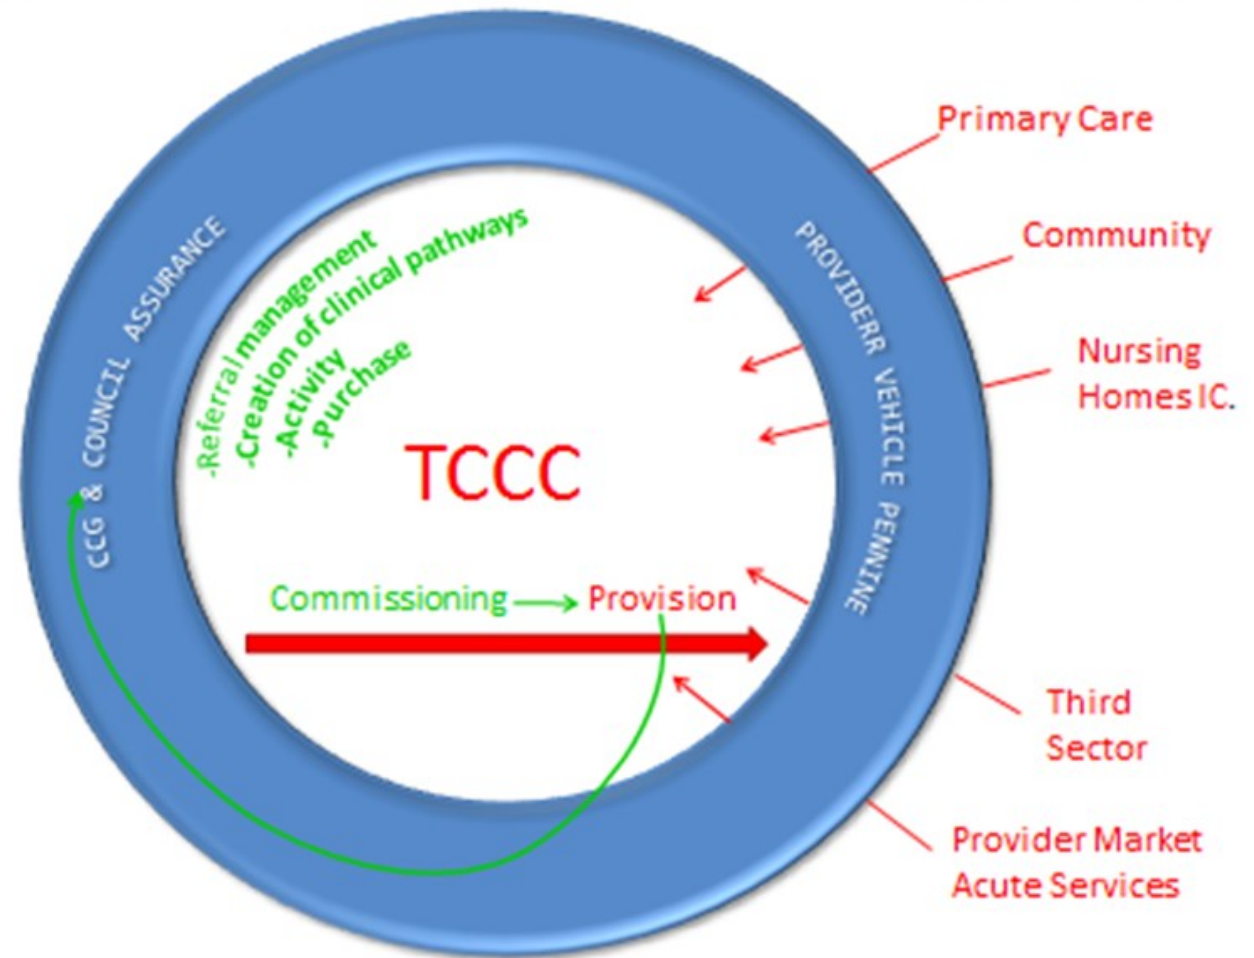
CCG & COUNCIL ASSURANCE

-Referral management
-Creation of clinical pathways
-Activity
-Purchase

TCCC

Commissioning → Provision

PROVIDERR VEHICLE PENNINE

Primary Care

Community

Nursing Homes IC.

Third Sector

Provider Market Acute Services